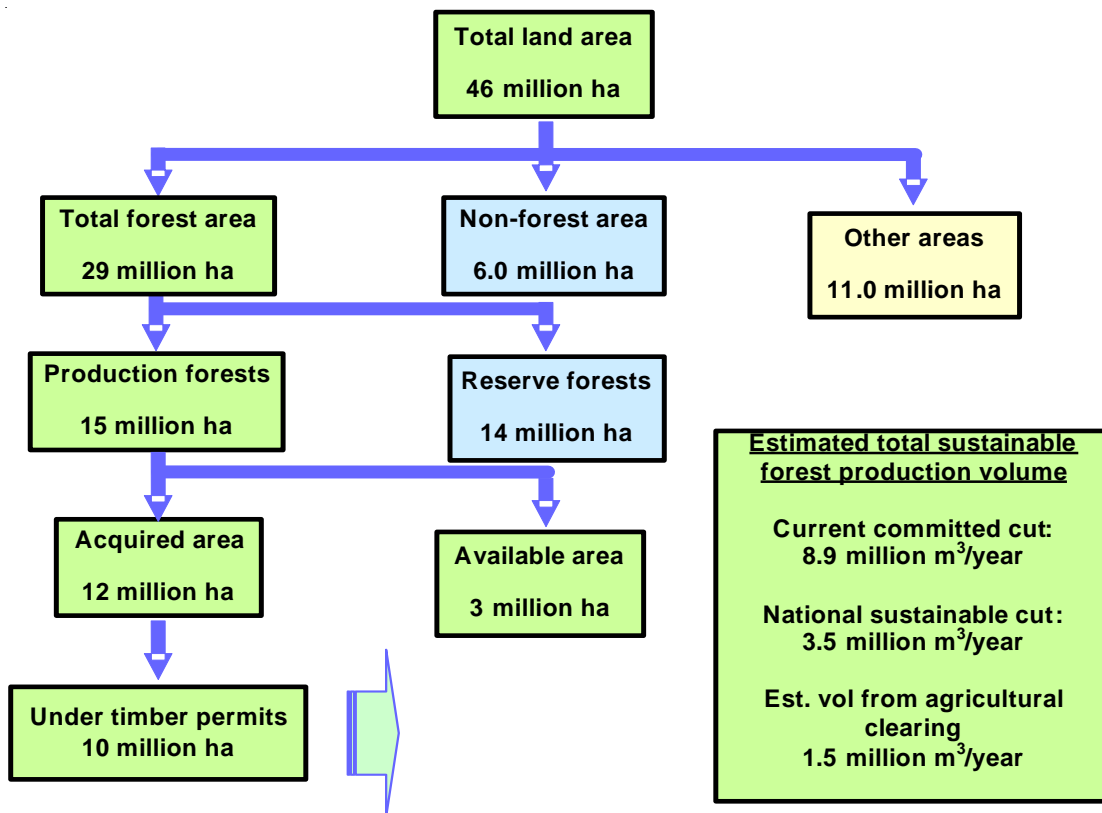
Total land area
46 million ha

Total forest area
29 million ha

Non-forest area
6.0 million ha

Other areas
11.0 million ha

Production forests
15 million ha

Reserve forests
14 million ha

Acquired area
12 million ha

Available area
3 million ha

Under timber permits
10 million ha

Estimated total sustainable forest production volume

Current committed cut:
8.9 million $m^3$/year

National sustainable cut:
3.5 million $m^3$/year

Est. vol from agricultural clearing
1.5 million $m^3$/year